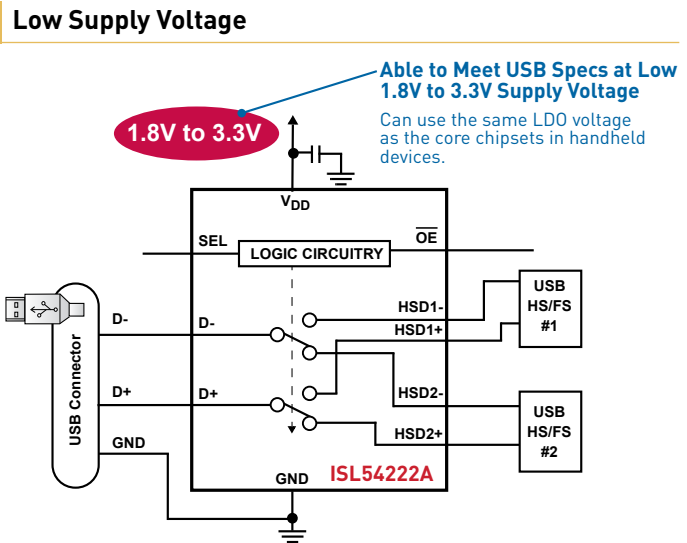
Low Supply Voltage

Able to Meet USB Specs at Low 1.8V to 3.3V Supply Voltage

Can use the same LDO voltage as the core chipsets in handheld devices.

1.8V to 3.3V

$V_{DD}$

SEL

LOGIC CIRCUITRY

$\overline{OE}$

USB HS/FS #1

HSD1-

HSD1+

D-

D-

USB Connector

D+

D+

HSD2-

HSD2+

USB HS/FS #2

GND

GND

ISL54222A